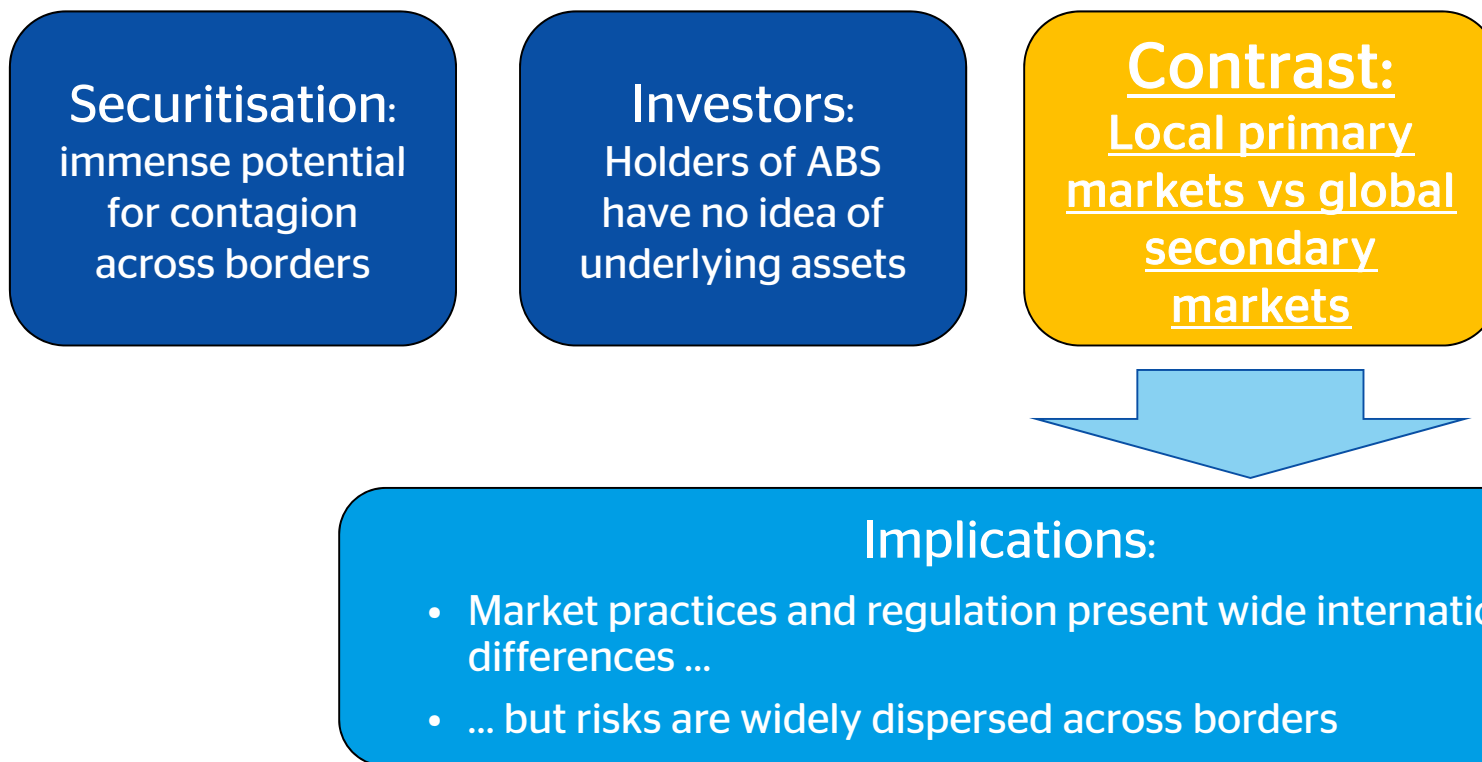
Securitisation: immense potential for contagion across borders

Investors: Holders of ABS have no idea of underlying assets

Contrast: Local primary markets vs global secondary markets

Implications:

- Market practices and regulation present wide internatio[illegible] differences ...
- ... but risks are widely dispersed across borders